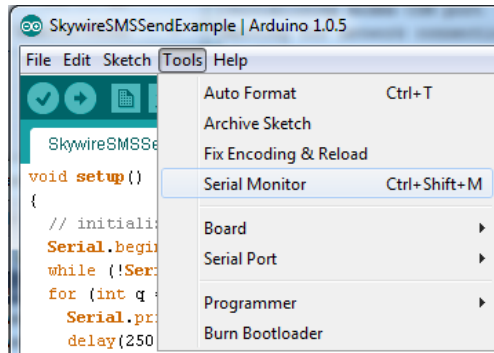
SkywireSMSSendExample | Arduino 1.0.5

File Edit Sketch Tools Help

SkywireSMSSe

void setup()
{
// initiali
Serial.begi
while (!Seri
for (int q
Serial.pri
delay(250

Auto Format Ctrl+T
Archive Sketch
Fix Encoding & Reload
Serial Monitor Ctrl+Shift+M

Board
Serial Port

Programmer
Burn Bootloader